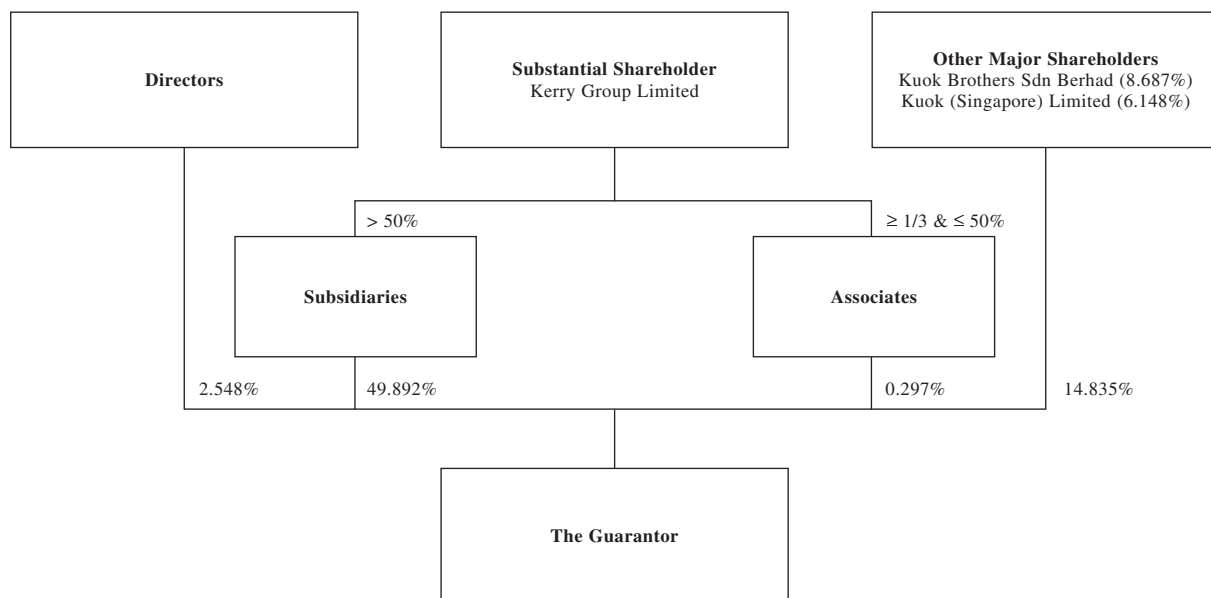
Directors

Substantial Shareholder
Kerry Group Limited

Other Major Shareholders
Kuok Brothers Sdn Berhad (8.687%)
Kuok (Singapore) Limited (6.148%)

> 50%

≥ 1/3 & ≤ 50%

Subsidiaries

Associates

2.548%

49.892%

0.297%

14.835%

The Guarantor